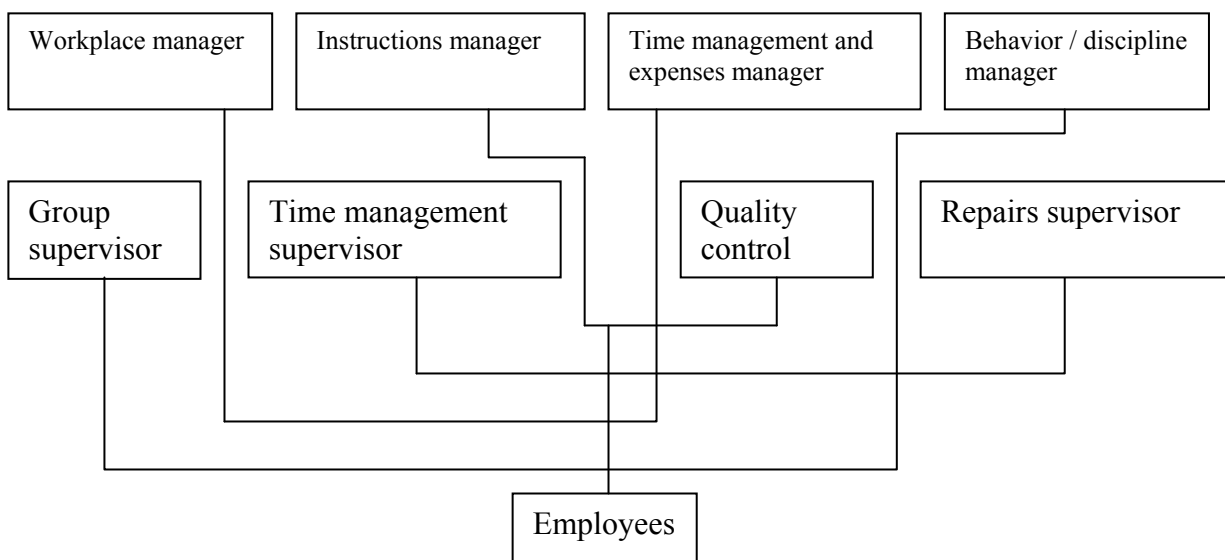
Workplace manager

Instructions manager

Time management and expenses manager

Behavior / discipline manager

Group supervisor

Time management supervisor

Quality control

Repairs supervisor

Employees